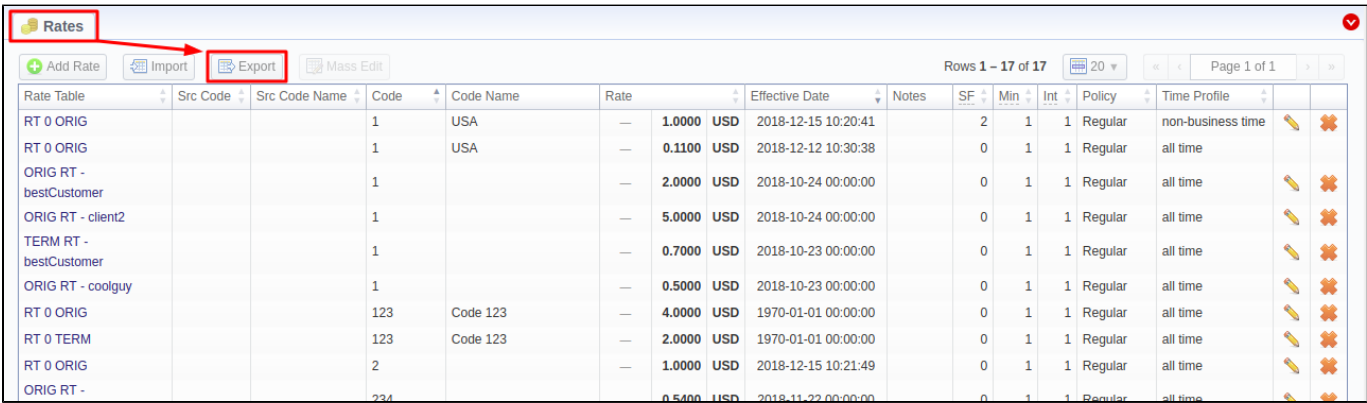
Rates

Add Rate | Import | Export | Mass Edit

Rows 1 – 17 of 17 | 20 | « | ‹ | Page 1 of 1 | › | »

| Rate Table | Src Code | Src Code Name | Code | Code Name | Rate | | | Effective Date | Notes | SF | Min | Int | Policy | Time Profile | | |
|---|---|---|---|---|---|---|---|---|---|---|---|---|---|---|---|---|
| RT 0 ORIG | | | 1 | USA | — | 1.0000 | USD | 2018-12-15 10:20:41 | | 2 | 1 | 1 | Regular | non-business time | | |
| RT 0 ORIG | | | 1 | USA | — | 0.1100 | USD | 2018-12-12 10:30:38 | | 0 | 1 | 1 | Regular | all time | | |
| ORIG RT - bestCustomer | | | 1 | | — | 2.0000 | USD | 2018-10-24 00:00:00 | | 0 | 1 | 1 | Regular | all time | | |
| ORIG RT - client2 | | | 1 | | — | 5.0000 | USD | 2018-10-24 00:00:00 | | 0 | 1 | 1 | Regular | all time | | |
| TERM RT - bestCustomer | | | 1 | | — | 0.7000 | USD | 2018-10-23 00:00:00 | | 0 | 1 | 1 | Regular | all time | | |
| ORIG RT - coolguy | | | 1 | | — | 0.5000 | USD | 2018-10-23 00:00:00 | | 0 | 1 | 1 | Regular | all time | | |
| RT 0 ORIG | | | 123 | Code 123 | — | 4.0000 | USD | 1970-01-01 00:00:00 | | 0 | 1 | 1 | Regular | all time | | |
| RT 0 TERM | | | 123 | Code 123 | — | 2.0000 | USD | 1970-01-01 00:00:00 | | 0 | 1 | 1 | Regular | all time | | |
| RT 0 ORIG | | | 2 | | — | 1.0000 | USD | 2018-12-15 10:21:49 | | 0 | 1 | 1 | Regular | all time | | |
| ORIG RT - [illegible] | | | 234 | | — | 0.5400 | USD | 2018-11-22 00:00:00 | | 0 | 1 | 1 | Regular | all time | | |